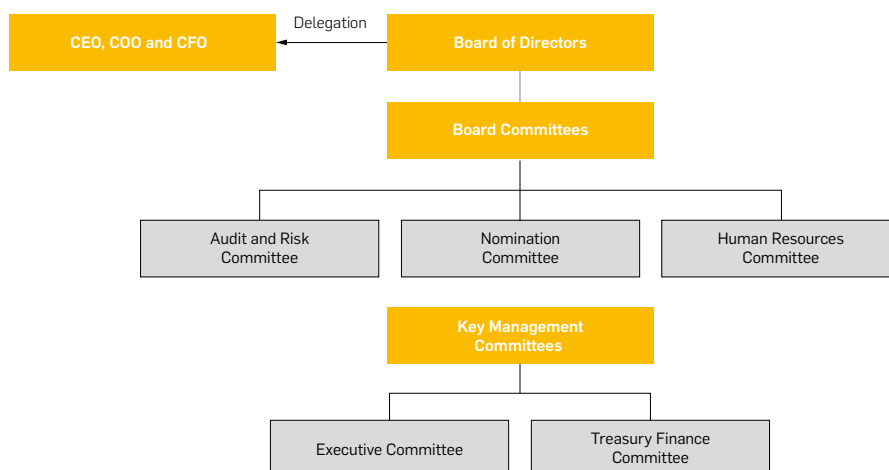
CEO, COO and CFO

Delegation

Board of Directors

Board Committees

Audit and Risk Committee

Nomination Committee

Human Resources Committee

Key Management Committees

Executive Committee

Treasury Finance Committee